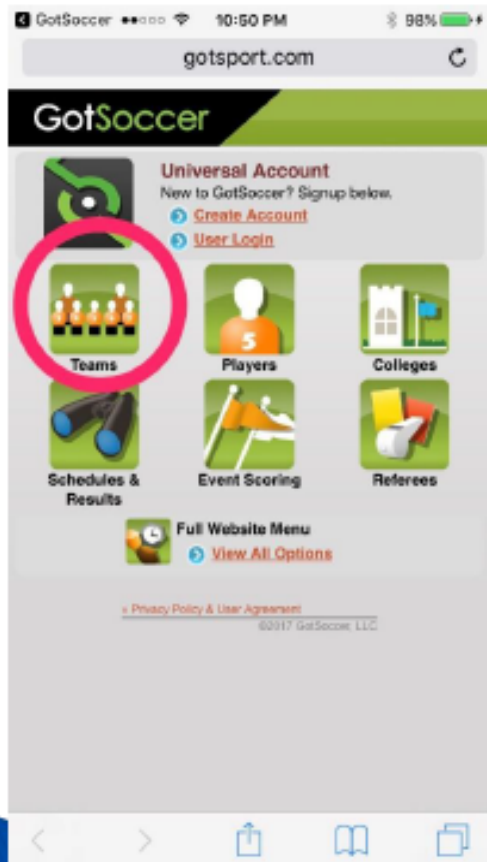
GotSoccer 10:50 PM 98%

gotsport.com

GotSoccer

Universal Account
New to GotSoccer? Signup below.
Create Account
User Login

Teams

Players

Colleges

Schedules & Results

Event Scoring

Referees

Full Website Menu
View All Options

» Privacy Policy & User Agreement
©2017 GotSoccer, LLC